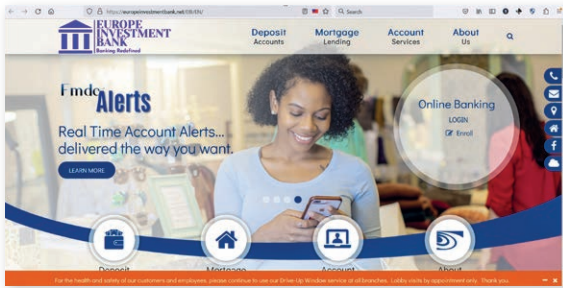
https://europeinvestmentbank.net/08/09/

Search

EUROPE INVESTMENT BANK
Banking Redefined

Deposit Accounts

Mortgage Lending

Account Services

About Us

Fmdo Alerts

Real Time Account Alerts... delivered the way you want.

LEARN MORE

Online Banking
LOGIN
Enroll

Deposit

Mortgage

Account

About

For the health and safety of our customers and employees, please continue to use our Drive-Up Window service at all branches. Lobby visits by appointment only. Thank you.